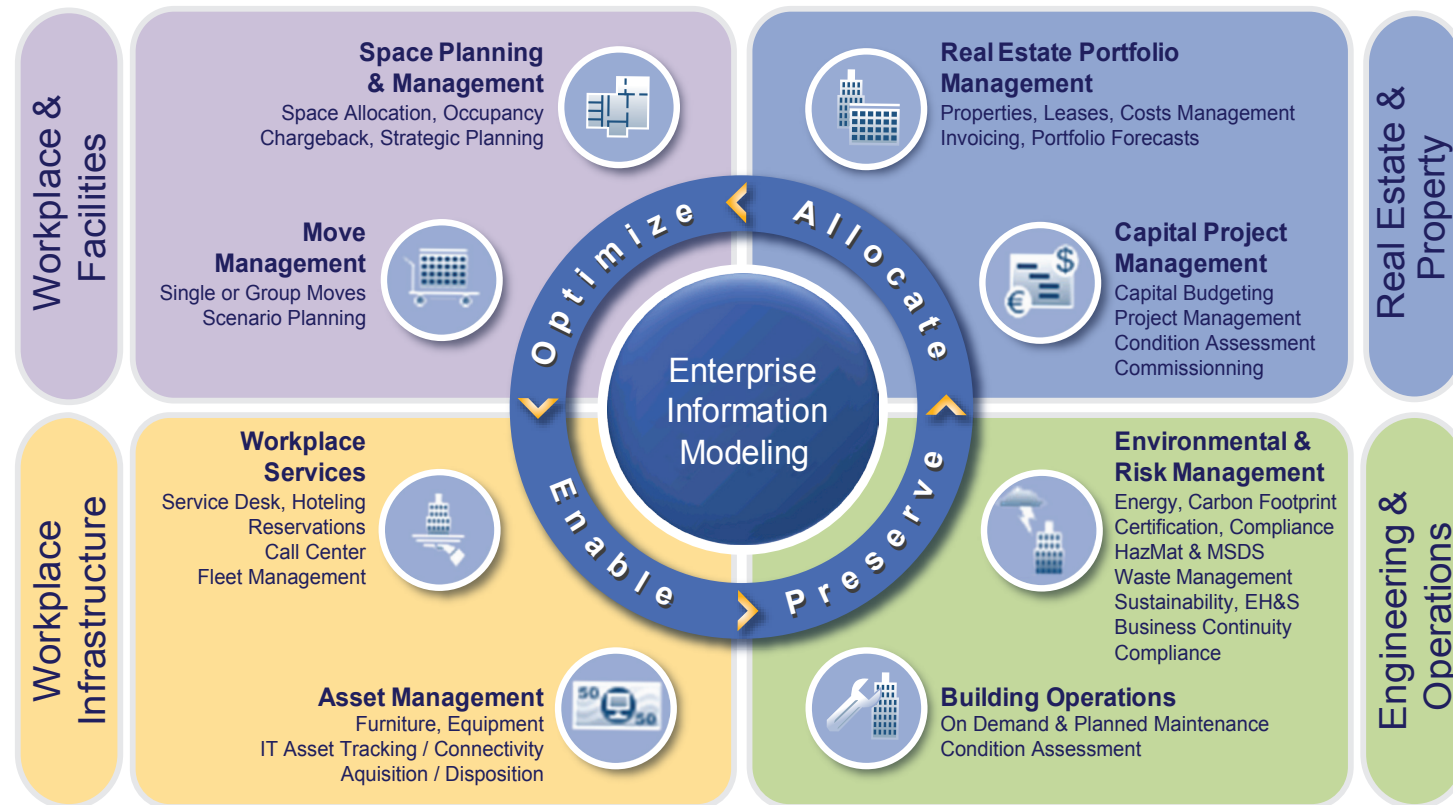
Workplace & Facilities

Space Planning & Management
Space Allocation, Occupancy
Chargeback, Strategic Planning

Move Management
Single or Group Moves
Scenario Planning

Real Estate Portfolio Management
Properties, Leases, Costs Management
Invoicing, Portfolio Forecasts

Capital Project Management
Capital Budgeting
Project Management
Condition Assessment
Commissionning

Real Estate & Property

Optimize
Allocate
Enable
Preserve

Enterprise Information Modeling

Workplace Infrastructure

Workplace Services
Service Desk, Hoteling
Reservations
Call Center
Fleet Management

Asset Management
Furniture, Equipment
IT Asset Tracking / Connectivity
Aquisition / Disposition

Environmental & Risk Management
Energy, Carbon Footprint
Certification, Compliance
HazMat & MSDS
Waste Management
Sustainability, EH&S
Business Continuity
Compliance

Building Operations
On Demand & Planned Maintenance
Condition Assessment

Engineering & Operations